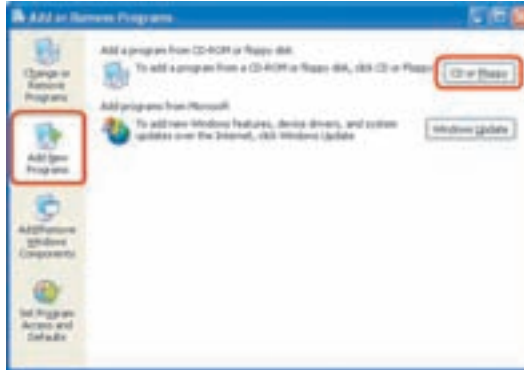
Add or Remove Programs

Change or Remove Programs

Add New Programs

Add/Remove Windows Components

Set Program Access and Defaults

Add a program from CD-ROM or floppy disk

To add a program from a CD-ROM or floppy disk, click CD or Floppy.

CD or Floppy

Add programs from Microsoft

To add new Windows features, device drivers, and system updates over the Internet, click Windows Update.

Windows Update